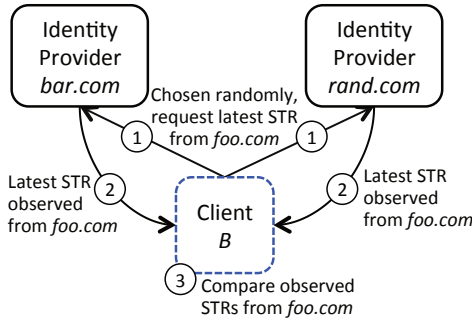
Identity Provider *bar.com*

Identity Provider *rand.com*

Chosen randomly, request latest STR from *foo.com*

1

1

Latest STR observed from *foo.com*

2

Client *B*

2

Latest STR observed from *foo.com*

3

Compare observed STRs from *foo.com*